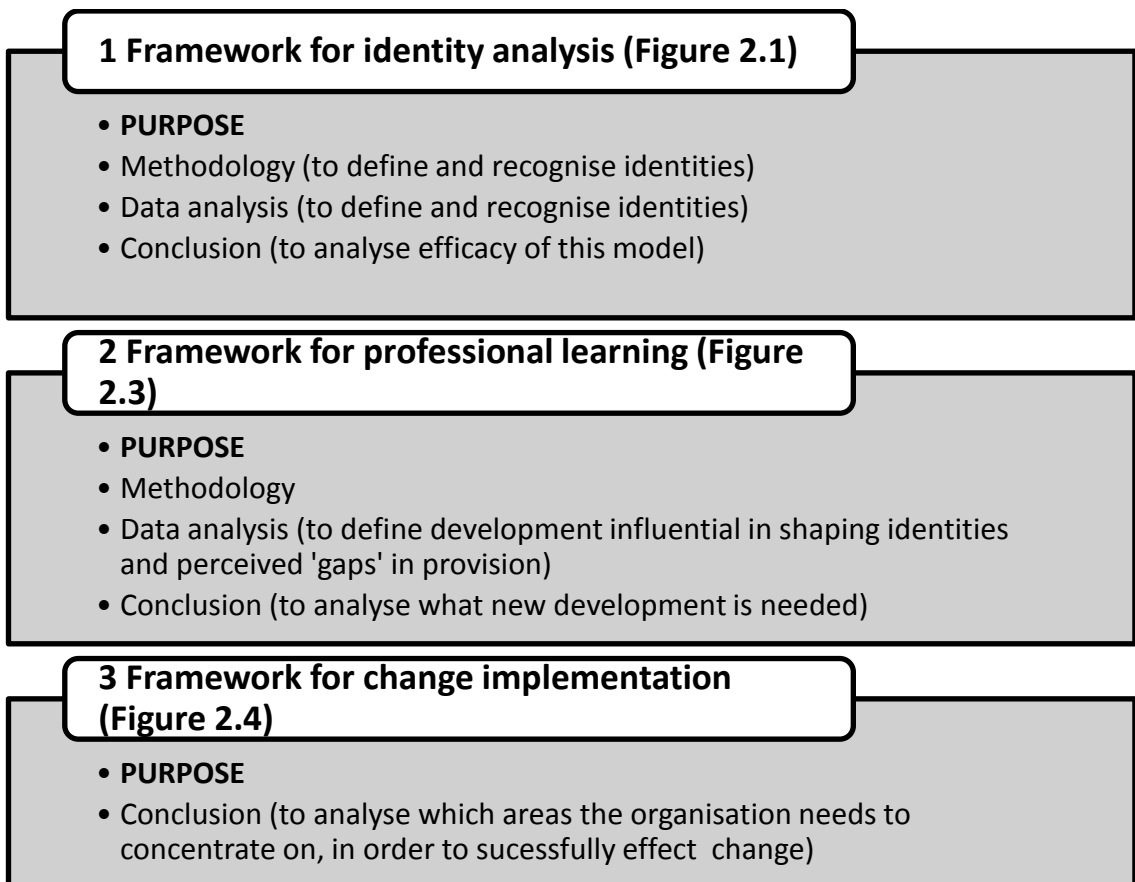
1 Framework for identity analysis (Figure 2.1)

• PURPOSE
• Methodology (to define and recognise identities)
• Data analysis (to define and recognise identities)
• Conclusion (to analyse efficacy of this model)

2 Framework for professional learning (Figure 2.3)

• PURPOSE
• Methodology
• Data analysis (to define development influential in shaping identities and perceived 'gaps' in provision)
• Conclusion (to analyse what new development is needed)

3 Framework for change implementation (Figure 2.4)

• PURPOSE
• Conclusion (to analyse which areas the organisation needs to concentrate on, in order to sucessfully effect change)